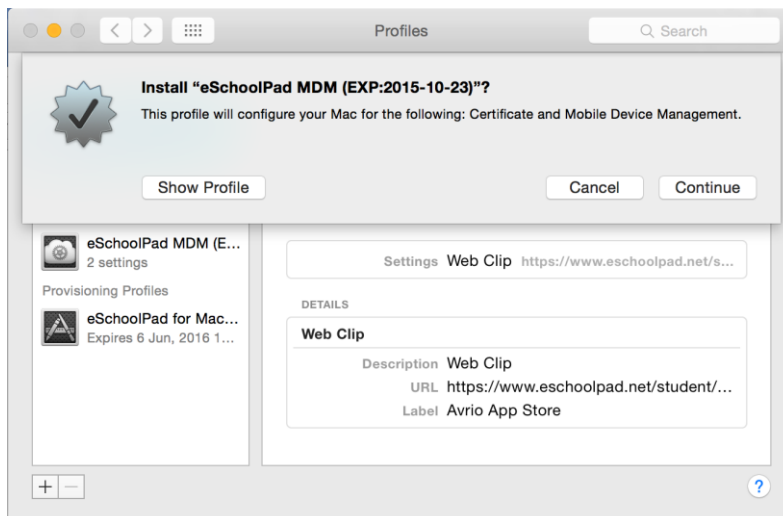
Profiles

Search

Install “eSchoolPad MDM (EXP:2015-10-23)”?

This profile will configure your Mac for the following: Certificate and Mobile Device Management.

Show Profile

Cancel

Continue

eSchoolPad MDM (E...
2 settings

Provisioning Profiles

eSchoolPad for Mac...
Expires 6 Jun, 2016 1...

Settings Web Clip https://www.eschoolpad.net/s...

DETAILS

Web Clip

Description Web Clip
URL https://www.eschoolpad.net/student/...
Label Avrio App Store

+ −

?